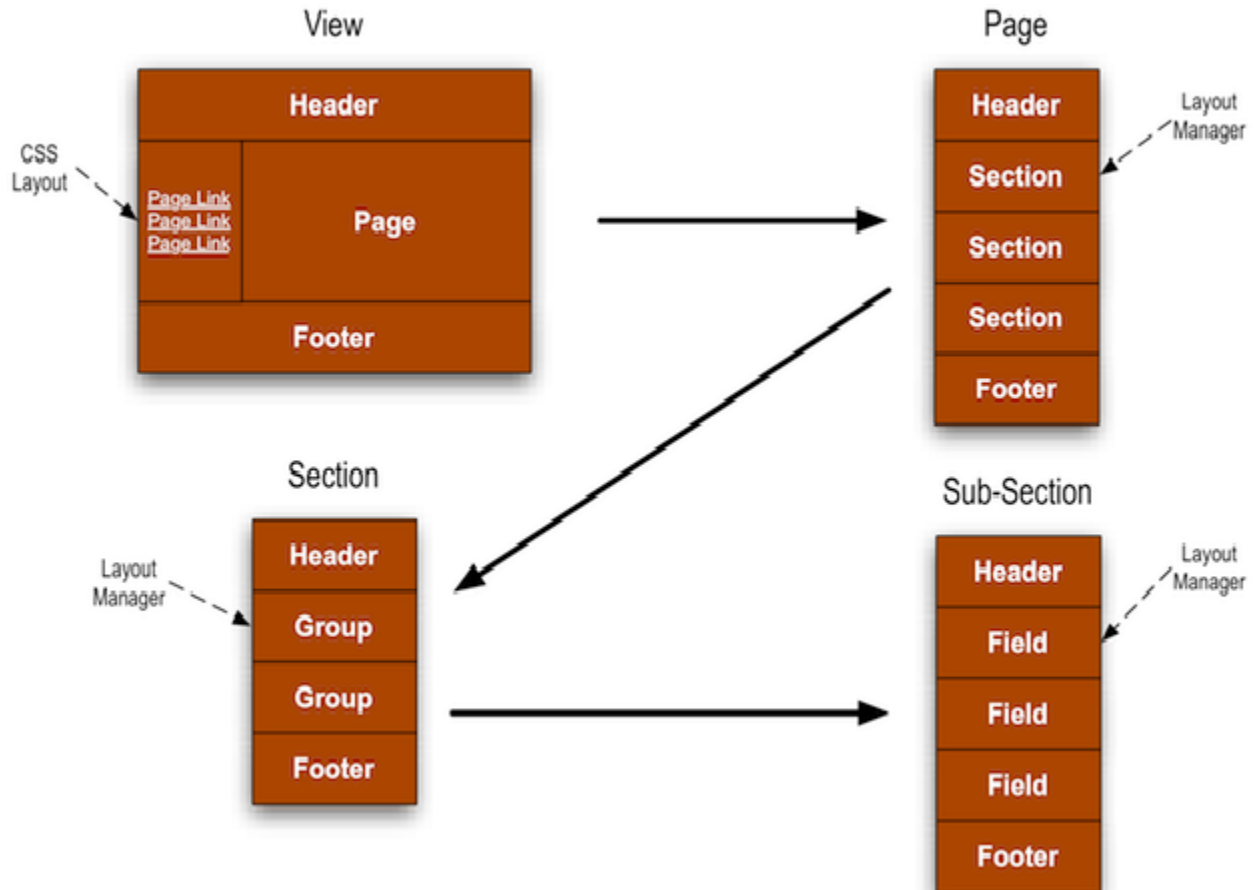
View

Header

CSS Layout

Page Link
Page Link
Page Link

Page

Footer

Page

Layout Manager

Header

Section

Section

Section

Footer

Section

Layout Manager

Header

Group

Group

Footer

Sub-Section

Layout Manager

Header

Field

Field

Field

Footer